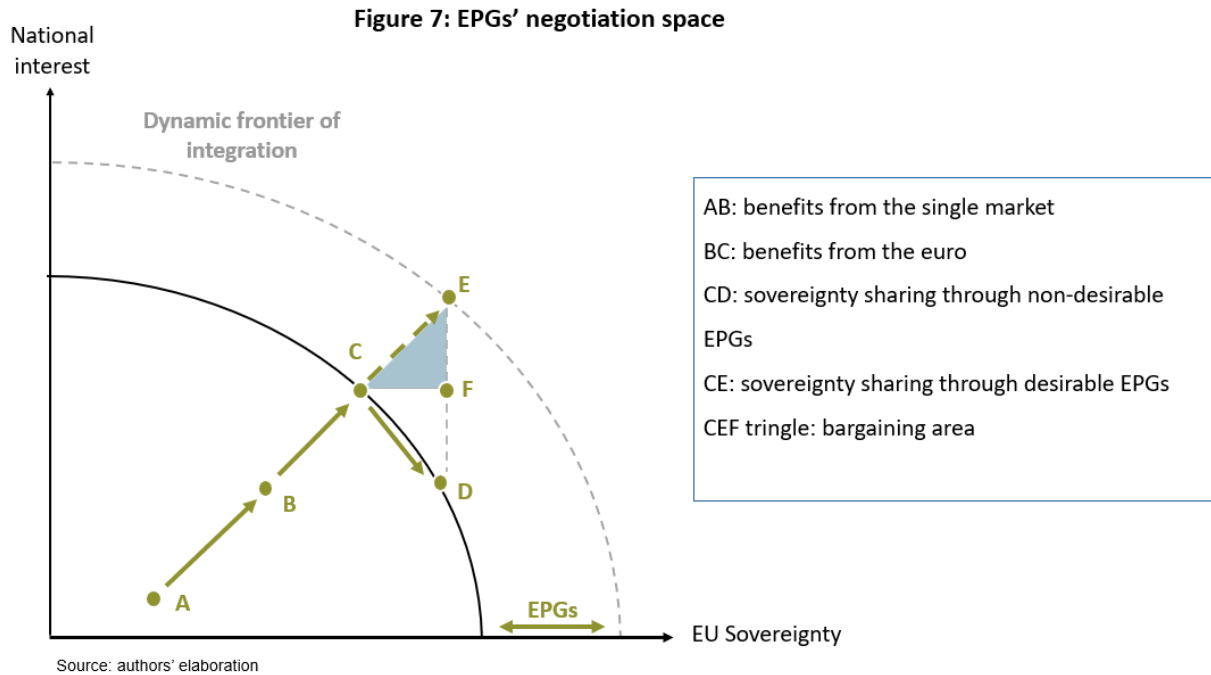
Figure 7: EPGs' negotiation space

National interest

Dynamic frontier of integration

E

C

F

B

D

A

EPGs

EU Sovereignty

AB: benefits from the single market

BC: benefits from the euro

CD: sovereignty sharing through non-desirable EPGs

CE: sovereignty sharing through desirable EPGs

CEF tringle: bargaining area

Source: authors' elaboration